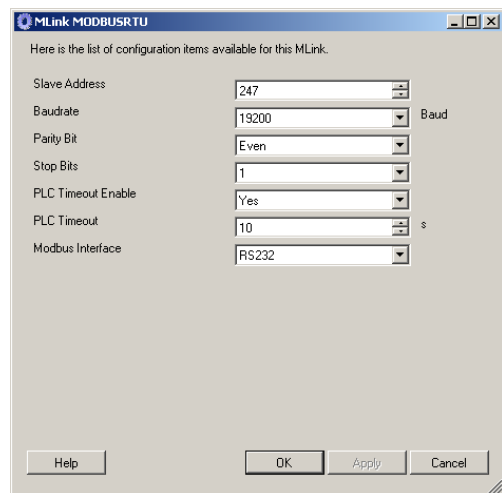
MLink MODBUSRTU

Here is the list of configuration items available for this MLink.

Slave Address 247
Baudrate 19200 Baud
Parity Bit Even
Stop Bits 1
PLC Timeout Enable Yes
PLC Timeout 10 s
Modbus Interface RS232

Help OK Apply Cancel